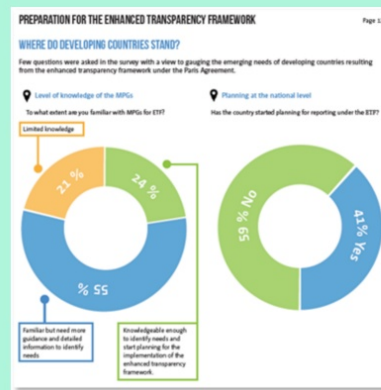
PREPARATION FOR THE ENHANCED TRANSPARENCY FRAMEWORK

Page 1

WHERE DO DEVELOPING COUNTRIES STAND?

Few questions were asked in the survey with a view to gauging the emerging needs of developing countries resulting from the enhanced transparency framework under the Paris Agreement.

Level of knowledge of the MPGs

To what extent are you familiar with MPGs for ETF?

Limited knowledge

21 %

24 %

55 %

Familiar but need more guidance and detailed information to identify needs

Knowledgeable enough to identify needs and start planning for the implementation of the enhanced transparency framework.

Planning at the national level

Has the country started planning for reporting under the ETF?

59 % No

41 % Yes